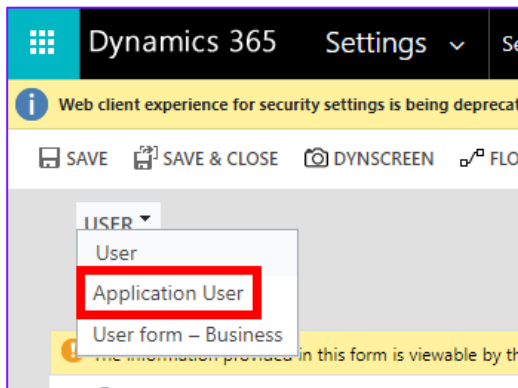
Dynamics 365 Settings Se

Web client experience for security settings is being deprecat

SAVE SAVE & CLOSE DYNSCREEN FLO

USER

User

Application User

User form – Business

The information provided in this form is viewable by th